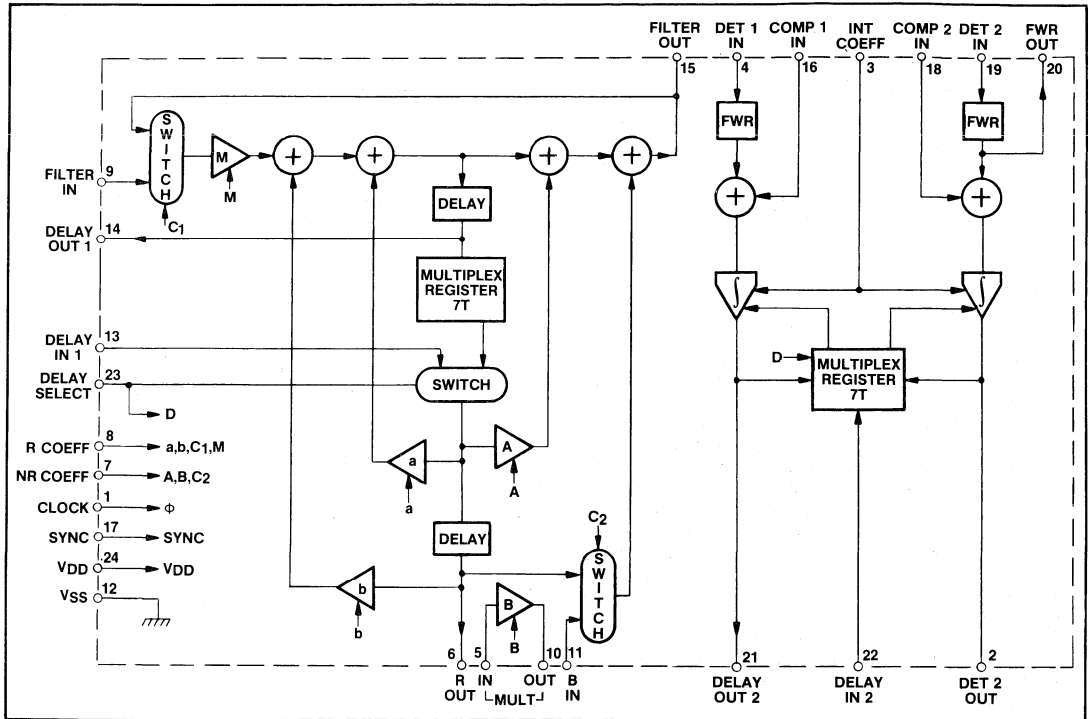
FILTER OUT
DET 1 IN
COMP 1 IN
INT COEFF
COMP 2 IN
DET 2 IN
FWR OUT
15
4
16
3
18
19
20
FWR
FWR
SWITCH
M
M
FILTER IN
9
$C_1$
DELAY
DELAY OUT 1
14
$C_1$
MULTIPLEX REGISTER 7T
DELAY IN 1
13
DELAY SELECT
23
SWITCH
D
D
MULTIPLEX REGISTER 7T
R COEFF
8
a,b,$C_1$,M
NR COEFF
7
A,B,$C_2$
a
a
A
A
CLOCK
1
Φ
SYNC
17
SYNC
DELAY
$C_2$
$V_{DD}$
24
$V_{DD}$
$V_{SS}$
12
b
b
B
B
SWITCH
6
R OUT
5
IN
10
OUT
11
B IN
└MULT┘
21
DELAY OUT 2
22
DELAY IN 2
2
DET 2 OUT